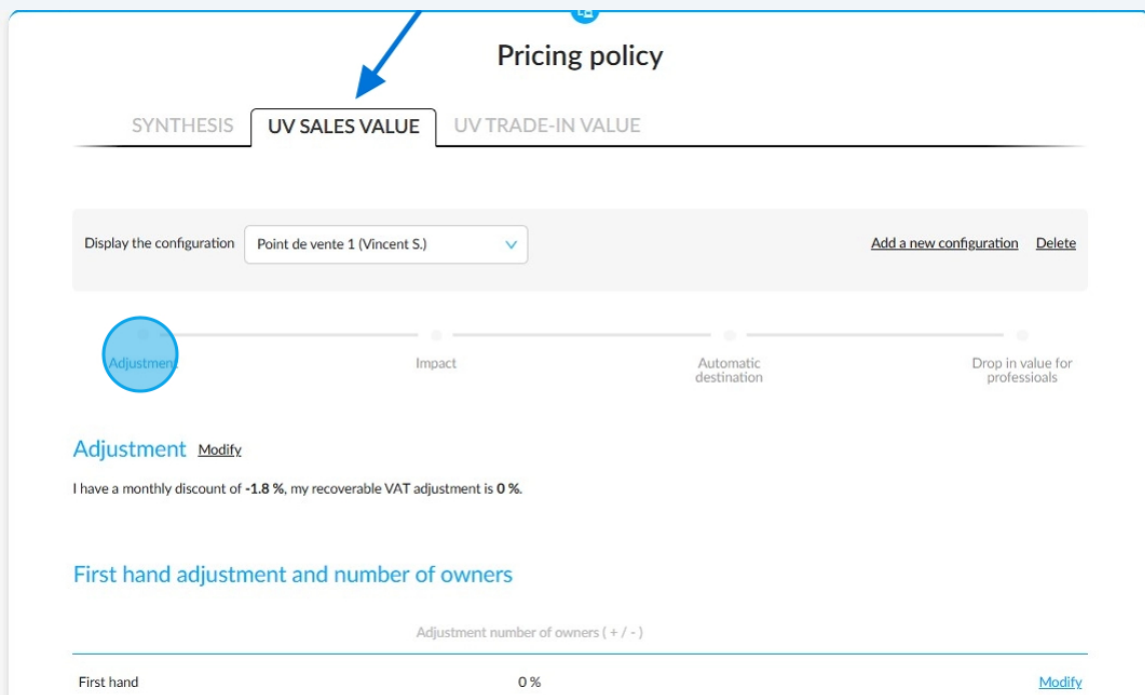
Pricing policy

SYNTHESIS UV SALES VALUE UV TRADE-IN VALUE

Display the configuration Point de vente 1 (Vincent S.)

Add a new configuration Delete

Adjustment

Impact

Automatic destination

Drop in value for professioals

Adjustment Modify

I have a monthly discount of -1.8 %, my recoverable VAT adjustment is 0 %.

First hand adjustment and number of owners

Adjustment number of owners ( + / - )

First hand 0 % Modify